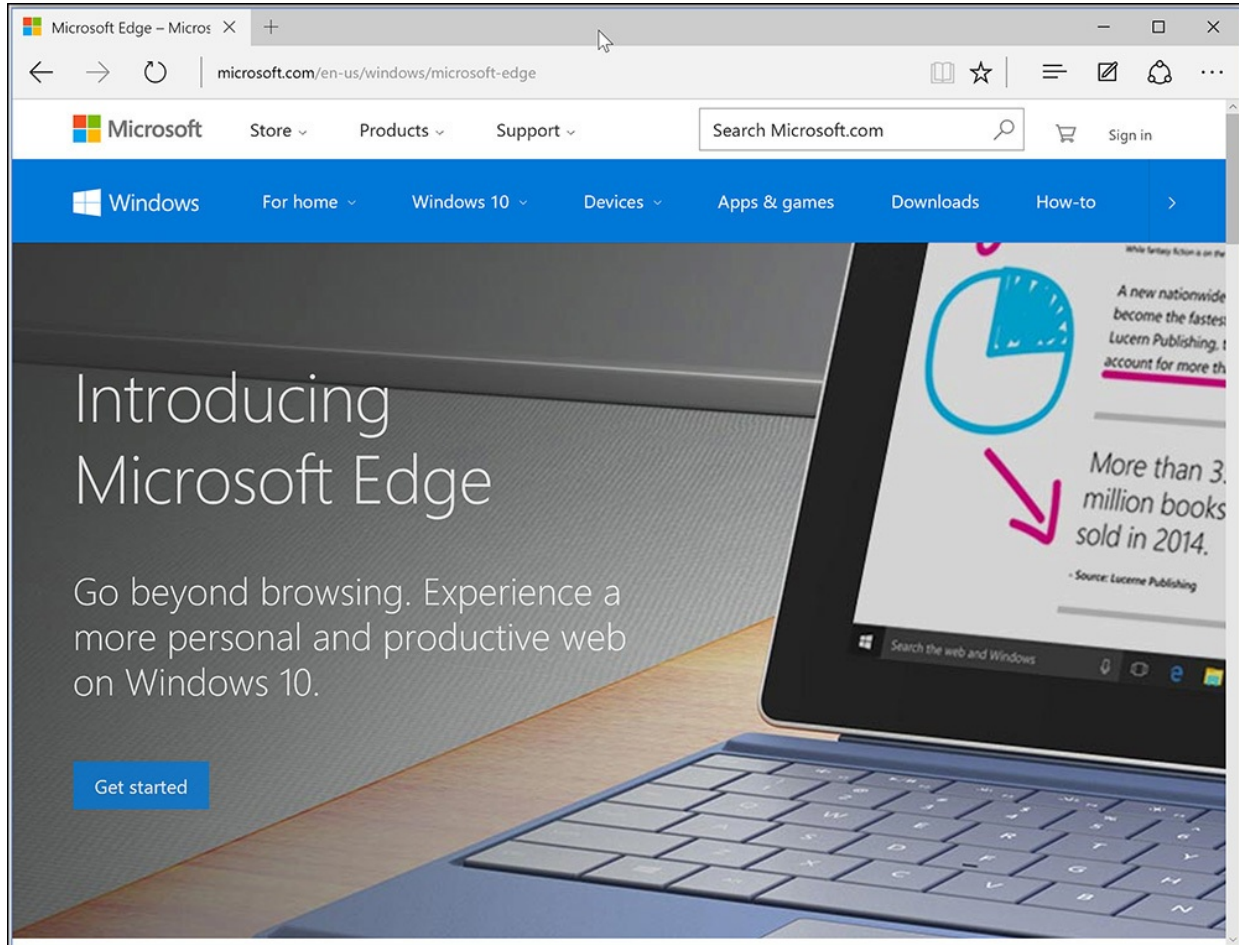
Microsoft Edge – Micros

microsoft.com/en-us/windows/microsoft-edge

Microsoft Store Products Support Search Microsoft.com Sign in

Windows For home Windows 10 Devices Apps & games Downloads How-to

Introducing Microsoft Edge

Go beyond browsing. Experience a more personal and productive web on Windows 10.

Get started

While fantasy fiction is on the

A new nationwide become the fastes Lucern Publishing, account for more th

More than 3 million books sold in 2014.

- Source: Lucerne Publishing

Search the web and Windows